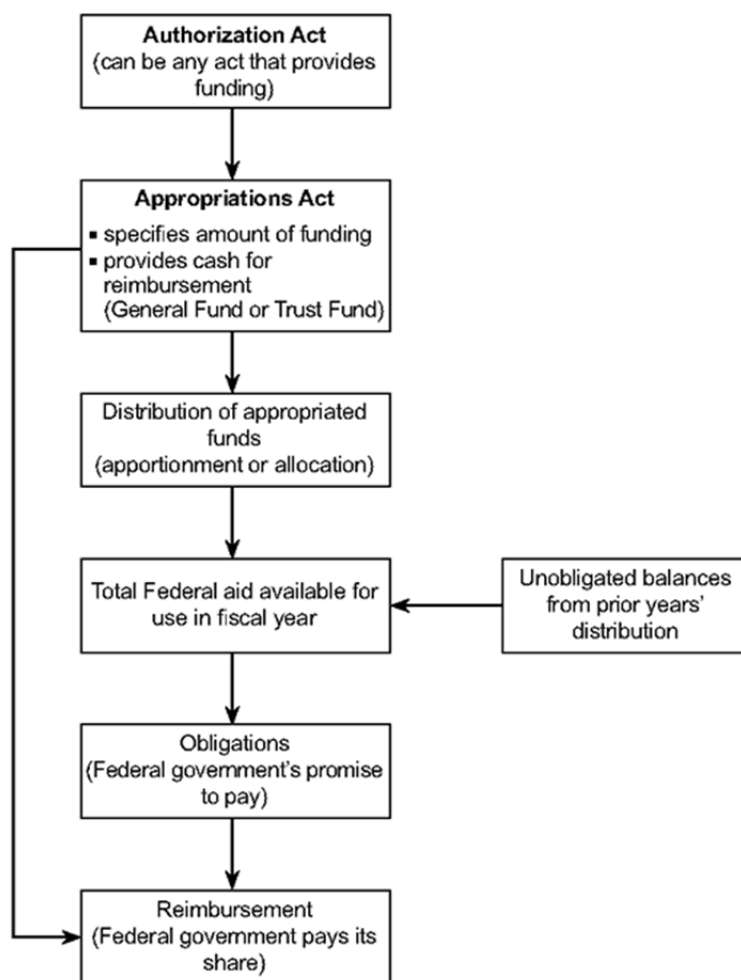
**Authorization Act**
(can be any act that provides funding)

**Appropriations Act**
▪ specifies amount of funding
▪ provides cash for reimbursement (General Fund or Trust Fund)

Distribution of appropriated funds
(apportionment or allocation)

Total Federal aid available for use in fiscal year

Unobligated balances from prior years' distribution

Obligations
(Federal government's promise to pay)

Reimbursement
(Federal government pays its share)